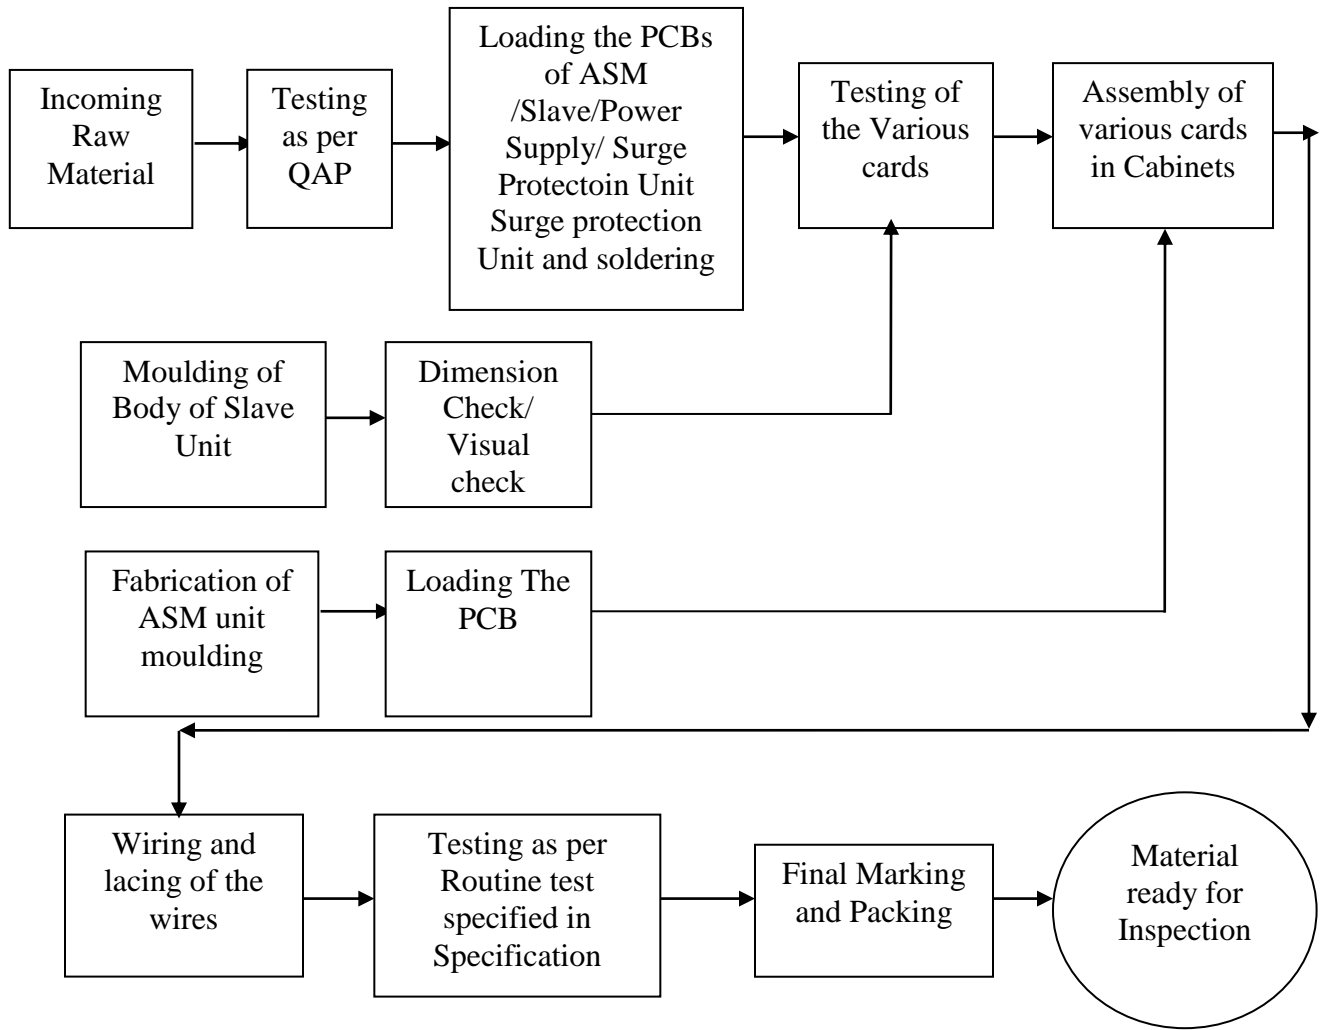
Incoming Raw Material

Testing as per QAP

Loading the PCBs of ASM /Slave/Power Supply/ Surge Protectoin Unit Surge protection Unit and soldering

Testing of the Various cards

Assembly of various cards in Cabinets

Moulding of Body of Slave Unit

Dimension Check/ Visual check

Fabrication of ASM unit moulding

Loading The PCB

Wiring and lacing of the wires

Testing as per Routine test specified in Specification

Final Marking and Packing

Material ready for Inspection